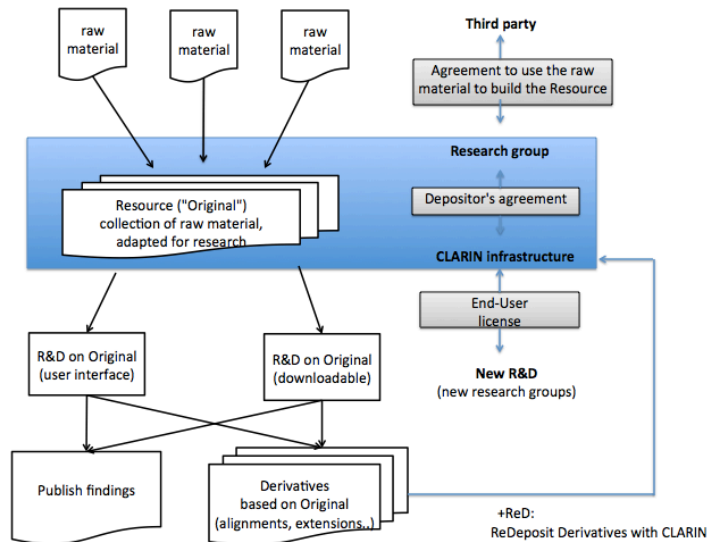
raw material

raw material

raw material

Third party

Agreement to use the raw material to build the Resource

Research group

Resource ("Original") collection of raw material, adapted for research

Depositor's agreement

CLARIN infrastructure

End-User license

New R&D
(new research groups)

R&D on Original
(user interface)

R&D on Original
(downloadable)

Publish findings

Derivatives based on Original
(alignments, extensions..)

+ReD:
ReDeposit Derivatives with CLARIN